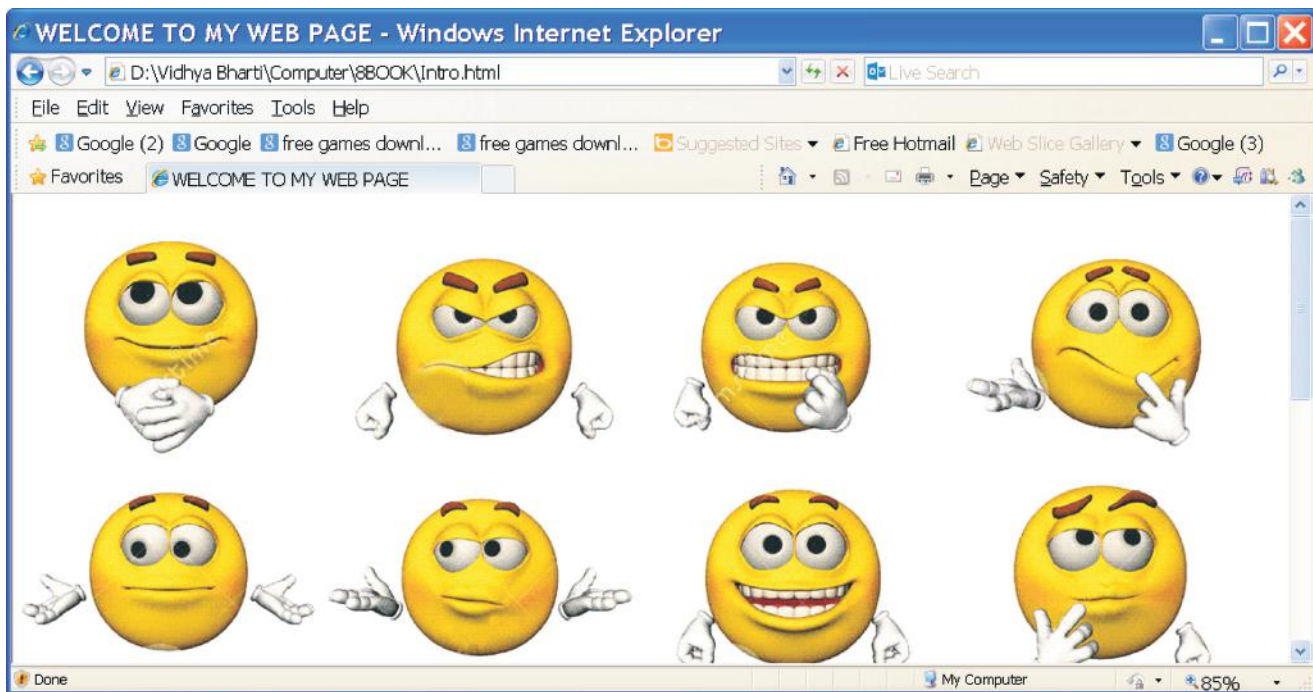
WELCOME TO MY WEB PAGE - Windows Internet Explorer

D:\Vidhya Bharti\Computer\8BOOK\Intro.html

Live Search

File Edit View Favorites Tools Help

Google (2) Google free games downl... free games downl... Suggested Sites Free Hotmail Web Slice Gallery Google (3)

Favorites WELCOME TO MY WEB PAGE

Page Safety Tools

Done

My Computer

85%